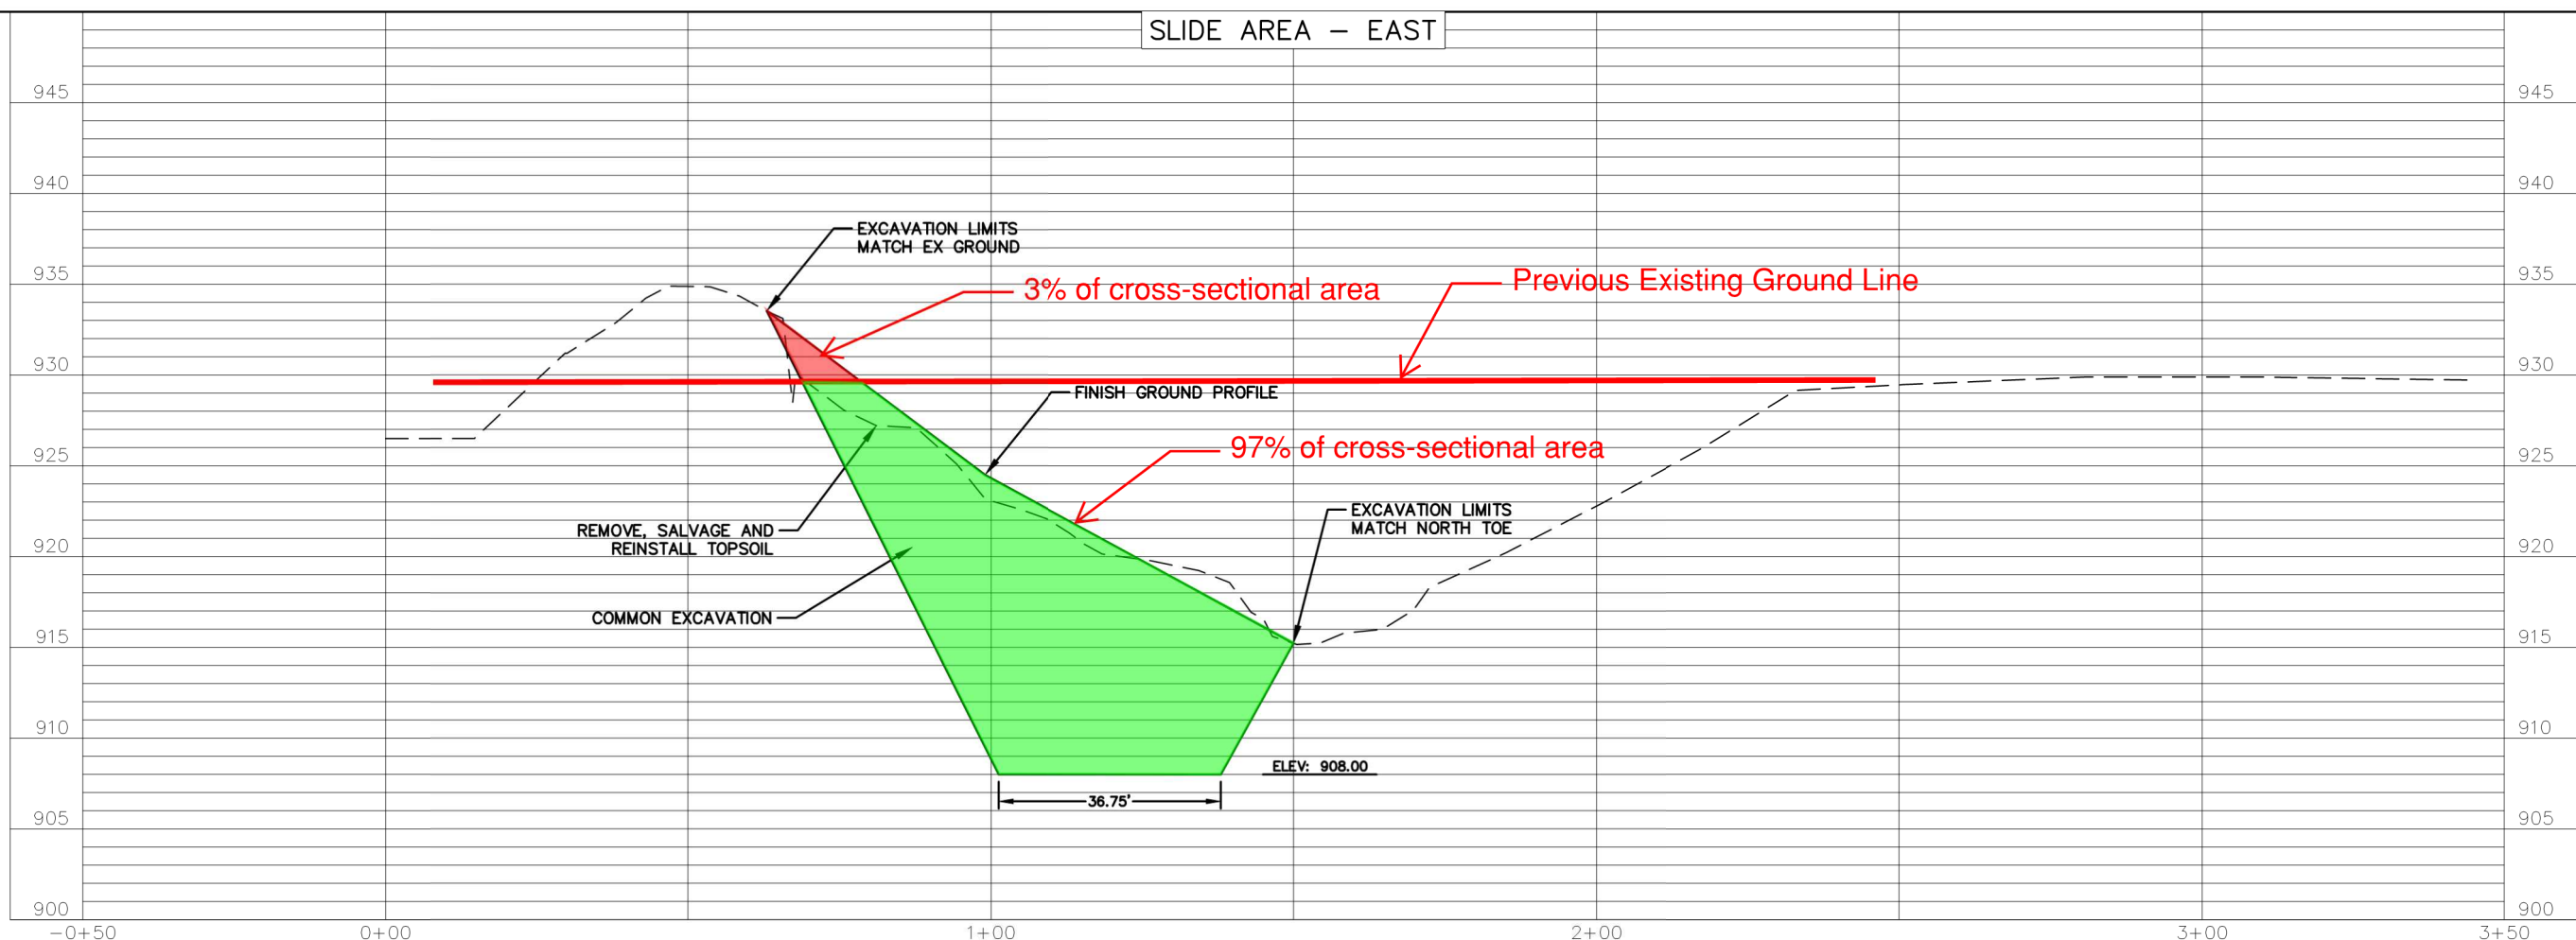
SLIDE AREA – EAST

945
940
935
930
925
920
915
910
905
900

945
940
935
930
925
920
915
910
905
900

EXCAVATION LIMITS MATCH EX GROUND

3% of cross-sectional area

Previous Existing Ground Line

FINISH GROUND PROFILE

97% of cross-sectional area

EXCAVATION LIMITS MATCH NORTH TOE

REMOVE, SALVAGE AND REINSTALL TOPSOIL

COMMON EXCAVATION

ELEV: 908.00

36.75'

–0+50
0+00
1+00
2+00
3+00
3+50